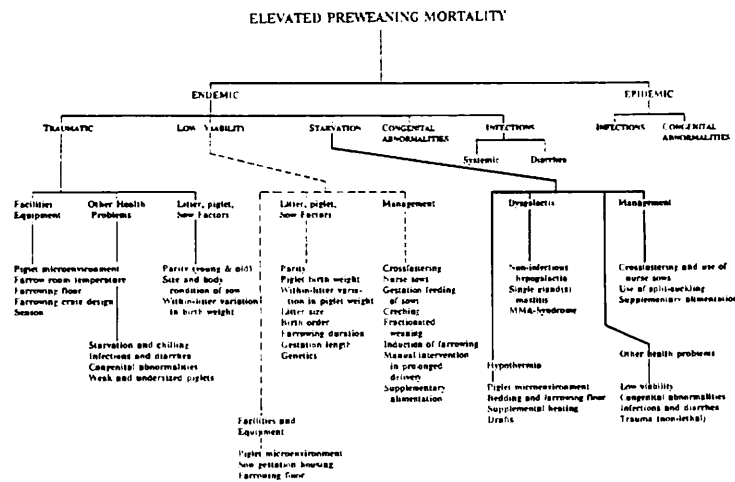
ELEVATED PREWEANING MORTALITY

ENDEMIC

EPIDEMIC

TRAUMATIC

LOW VIABILITY

STARVATION

CONGENITAL ABNORMALITIES

INFECTIONS

Systemic

Diarrhea

INFECTIONS

CONGENITAL ABNORMALITIES

Facilities Equipment

Other Health Problems

Litter, piglet, Sow Factors

Litter, piglet, Sow Factors

Management

Dysgalactia

Management

Piglet microenvironment
Farrow room temperature
Farrowing floor
Farrowing crate design
Season

Parity (young & old)
Size and body condition of sow
Within-litter variation in birth weight

Parity
Piglet birth weight
Within-litter variation in piglet weight
Litter size
Birth order
Farrowing duration
Gestation length
Genetics

Crossfostering
Nurse sows
Gestation feeding of sows
Creeping
Fractionated weaning
Induction of farrowing
Manual intervention in prolonged delivery
Supplementary alimentation

Non-infectious hypogalactia
Single gland(s) mastitis
MMA-syndrome

Crossfostering and use of nurse sows
Use of split-suckling
Supplementary alimentation

Starvation and chilling
Infections and diarrhea
Congenital abnormalities
Weak and undersized piglets

Hypothermia

Piglet microenvironment
Bedding and farrowing floor
Supplemental heating
Drafts

Other health problems

Low viability
Congenital abnormalities
Infections and diarrhea
Trauma (non-lethal)

Facilities and Equipment

Piglet microenvironment
Sow gestation housing
Farrowing floor